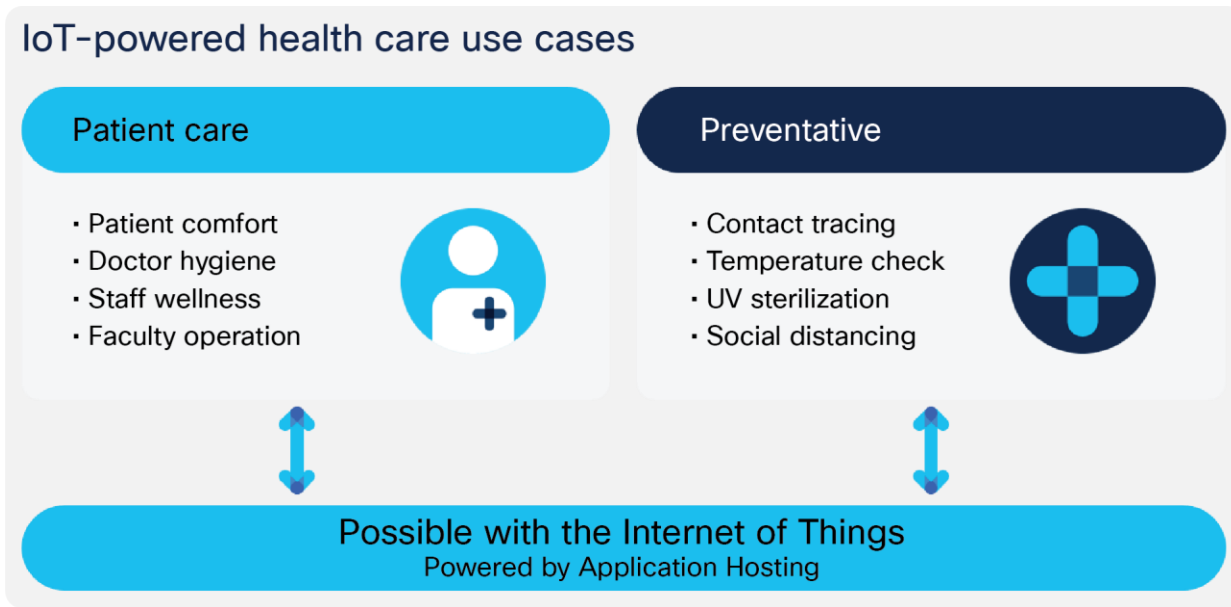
IoT-powered health care use cases

Patient care

- Patient comfort
- Doctor hygiene
- Staff wellness
- Faculty operation

Preventative

- Contact tracing
- Temperature check
- UV sterilization
- Social distancing

Possible with the Internet of Things
Powered by Application Hosting